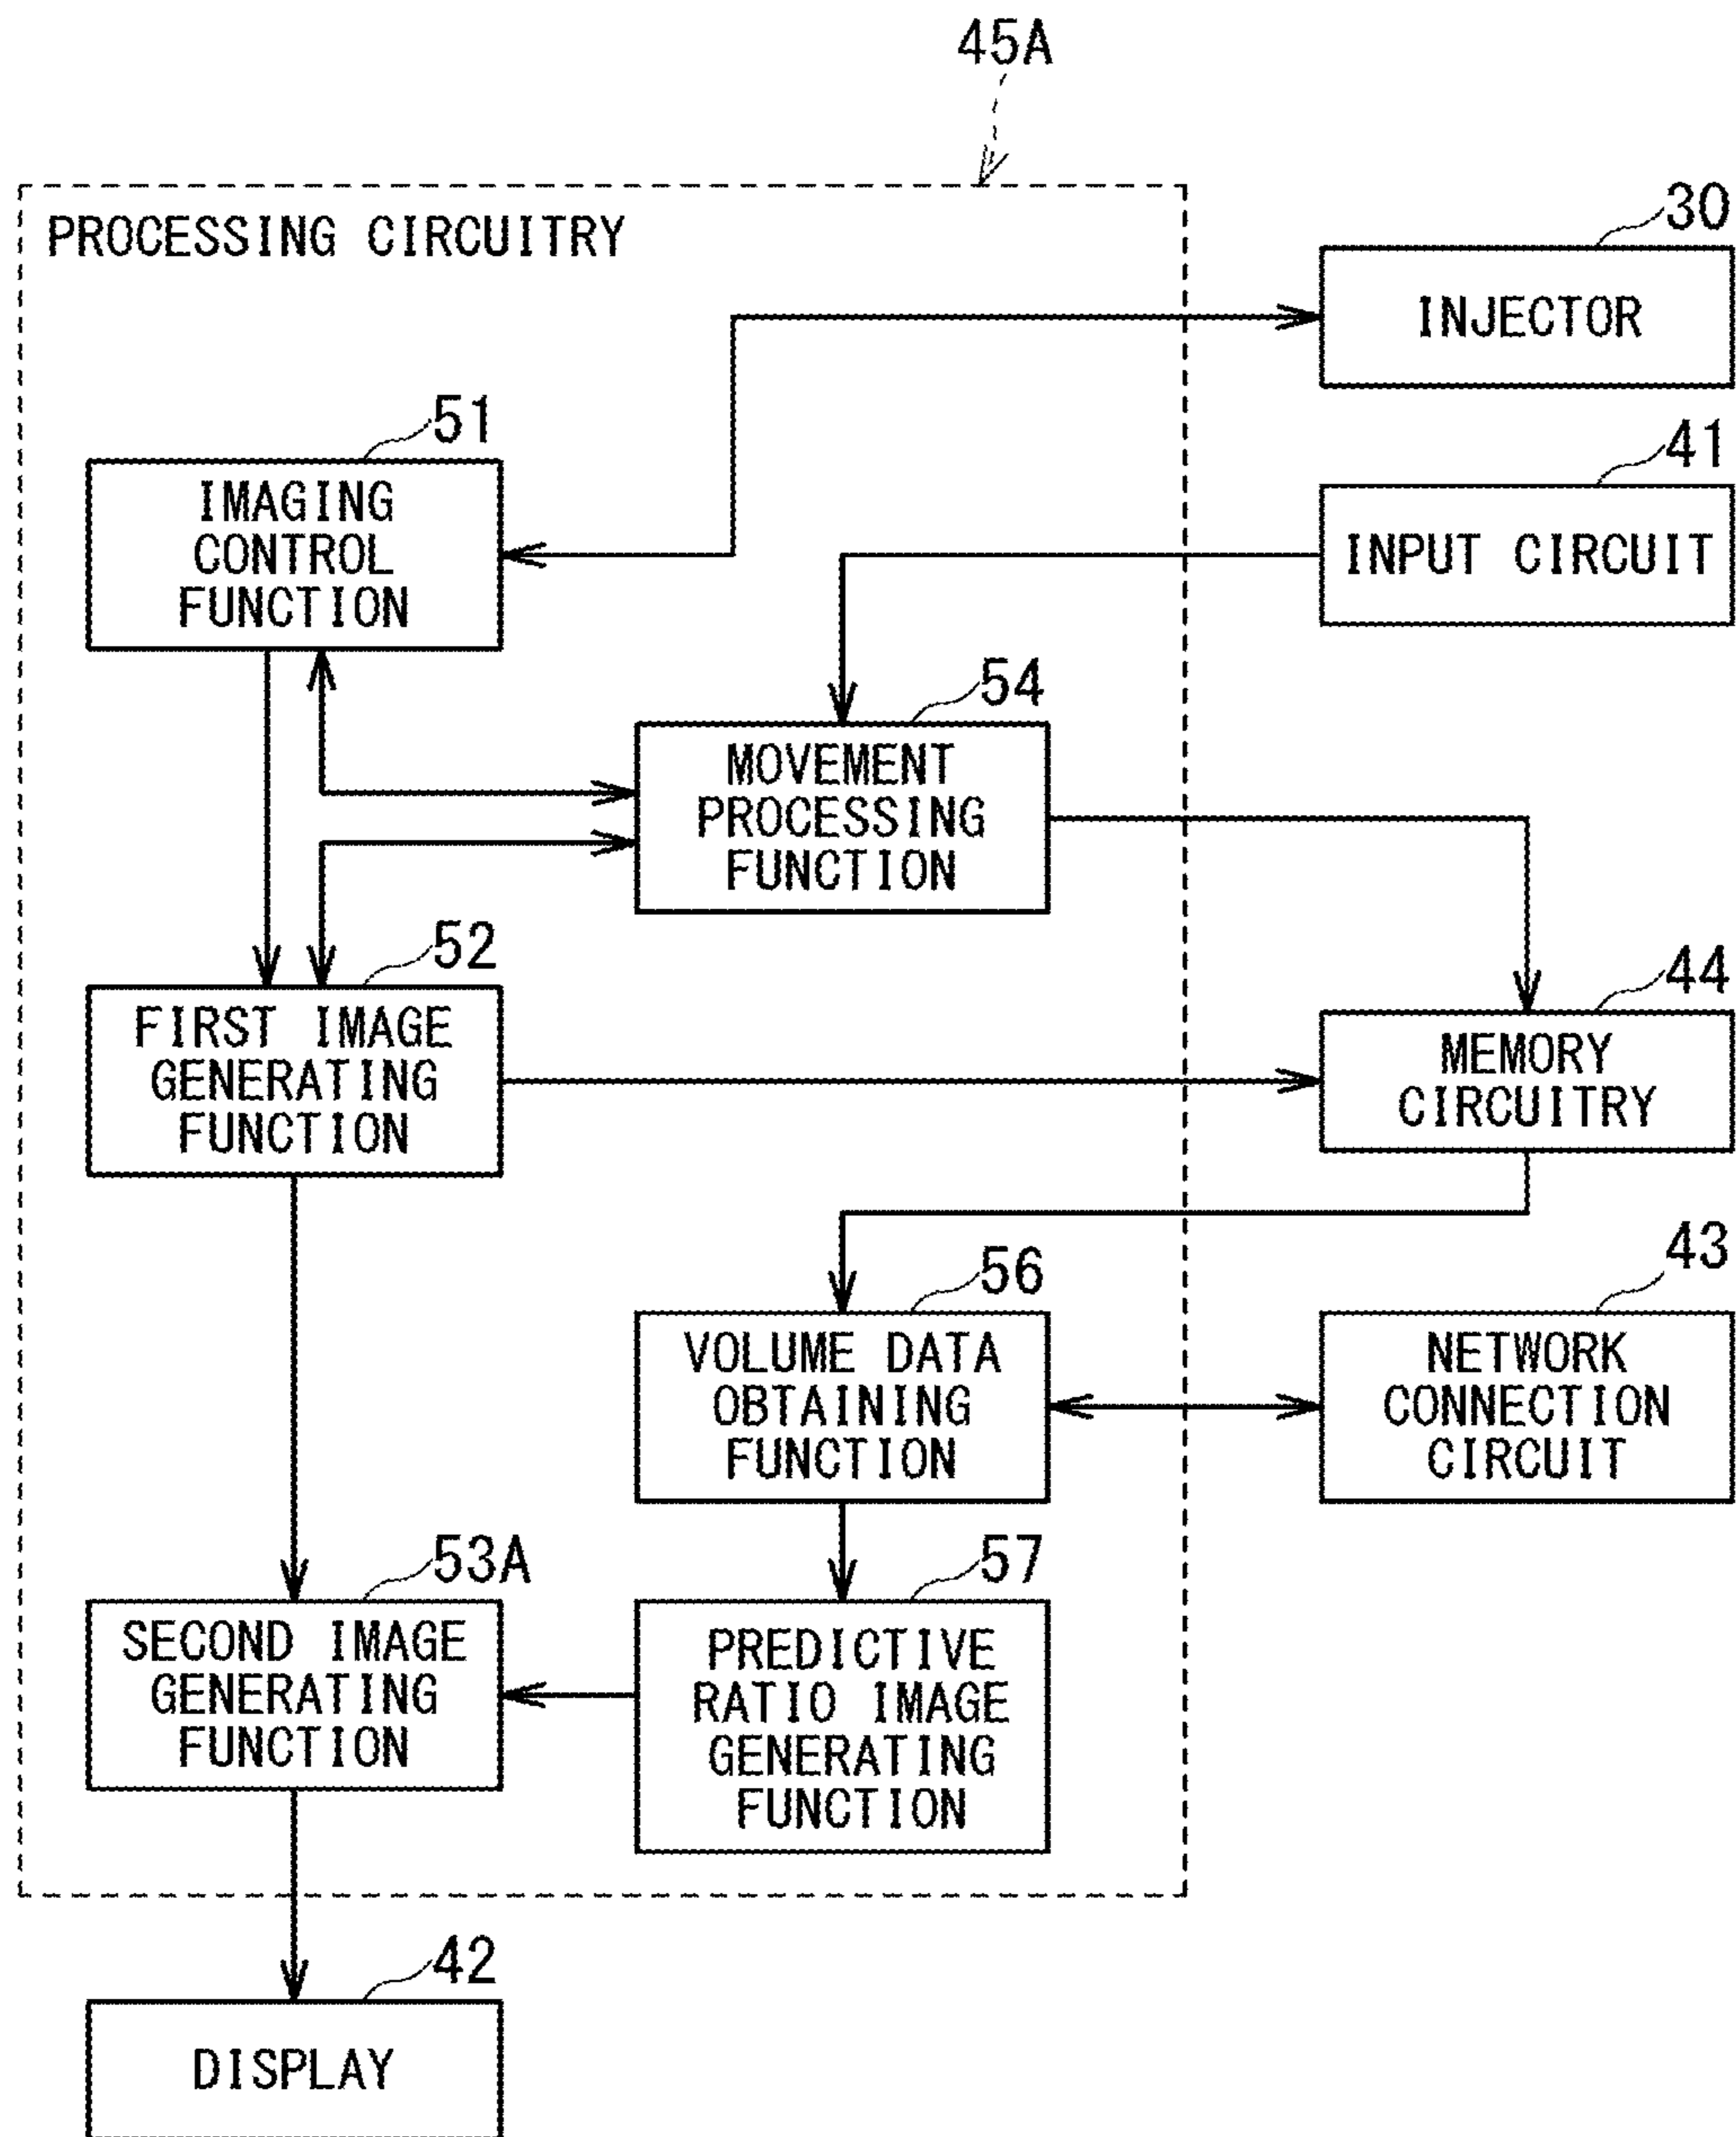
45A

PROCESSING CIRCUITRY

30

INJECTOR

51

IMAGING CONTROL FUNCTION

41

INPUT CIRCUIT

54

MOVEMENT PROCESSING FUNCTION

52

FIRST IMAGE GENERATING FUNCTION

44

MEMORY CIRCUITRY

56

VOLUME DATA OBTAINING FUNCTION

43

NETWORK CONNECTION CIRCUIT

53A

SECOND IMAGE GENERATING FUNCTION

57

PREDICTIVE RATIO IMAGE GENERATING FUNCTION

42

DISPLAY